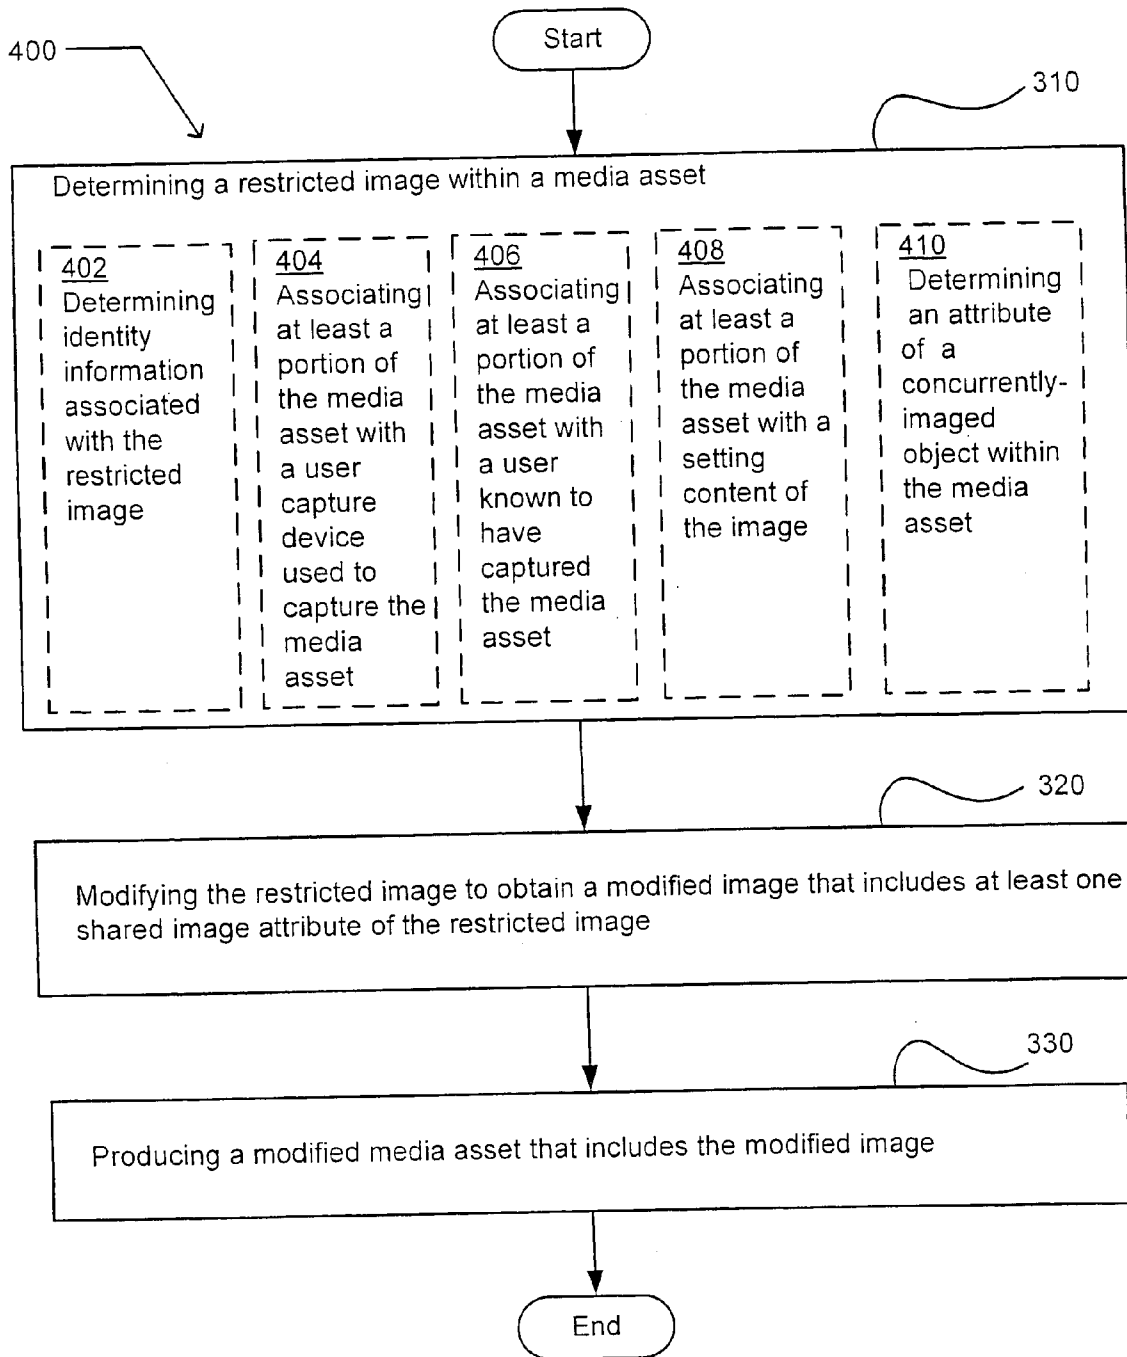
400

Start

310

Determining a restricted image within a media asset

402
Determining identity information associated with the restricted image

404
Associating at least a portion of the media asset with a user capture device used to capture the media asset

406
Associating at least a portion of the media asset with a user known to have captured the media asset

408
Associating at least a portion of the media asset with a setting content of the image

410
Determining an attribute of a concurrently-imaged object within the media asset

320

Modifying the restricted image to obtain a modified image that includes at least one shared image attribute of the restricted image

330

Producing a modified media asset that includes the modified image

End